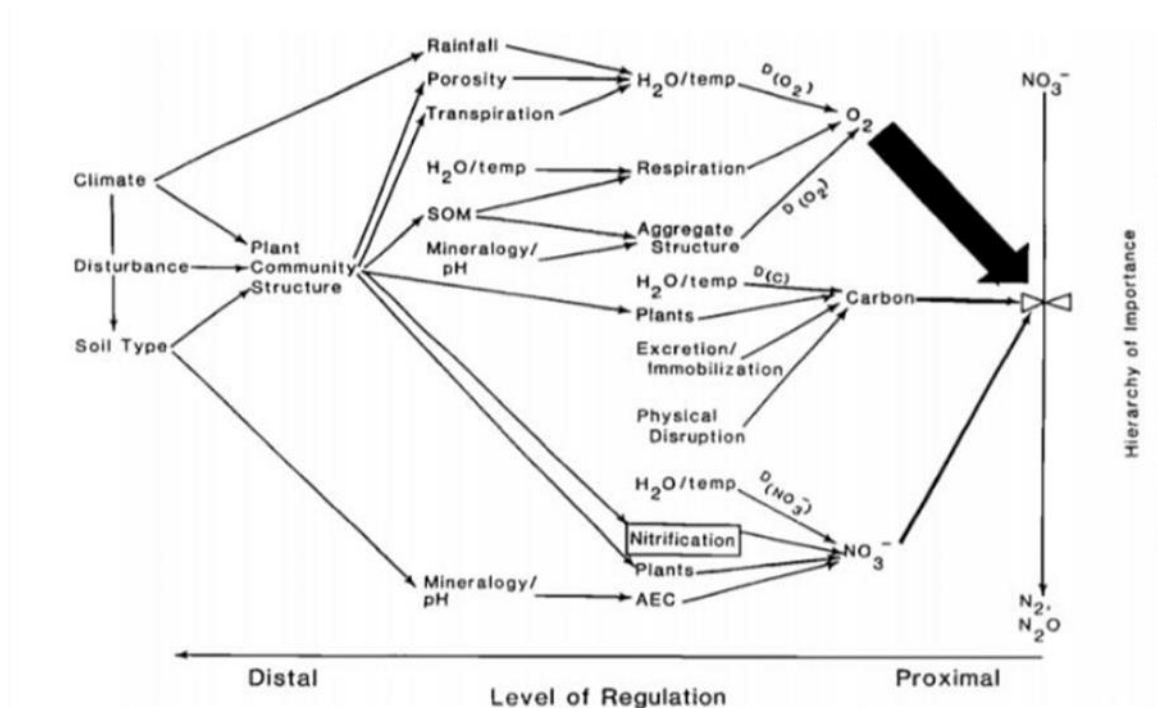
Rainfall
Porosity
Transpiration
$H_2O$/temp
$D(O_2)$
$O_2$
$NO_3^-$
Climate
$H_2O$/temp
Respiration
SOM
$D(O_2)$
Aggregate Structure
Plant Community Structure
Disturbance
Mineralogy/ pH
$H_2O$/temp
$D(C)$
Carbon
Plants
Soil Type
Excretion/ Immobilization
Physical Disruption
$H_2O$/temp
$D(NO_3^-)$
Nitrification
$NO_3^-$
Plants
Mineralogy/ pH
AEC
$N_2$, $N_2O$
Hierarchy of Importance
Distal
Proximal
Level of Regulation